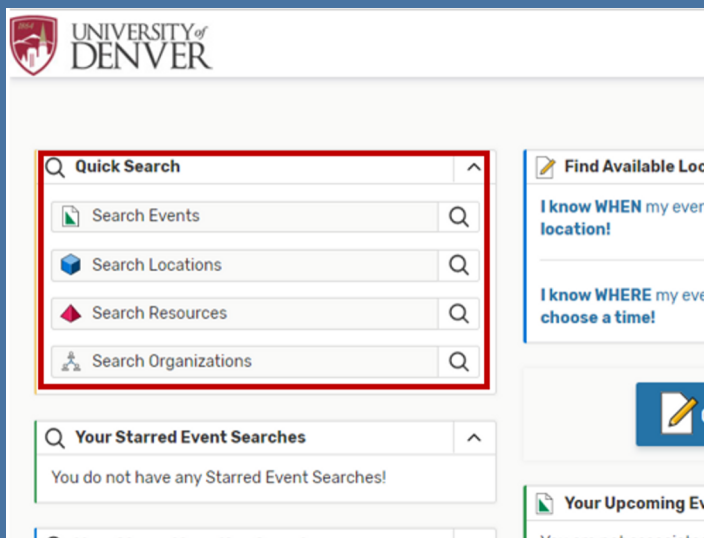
1864

UNIVERSITY of DENVER

Quick Search

Search Events

Search Locations

Search Resources

Search Organizations

Your Starred Event Searches

You do not have any Starred Event Searches!

Find Available Lo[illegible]

I know WHEN my eve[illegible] location!

I know WHERE my eve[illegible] choose a time!

Your Upcoming E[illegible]